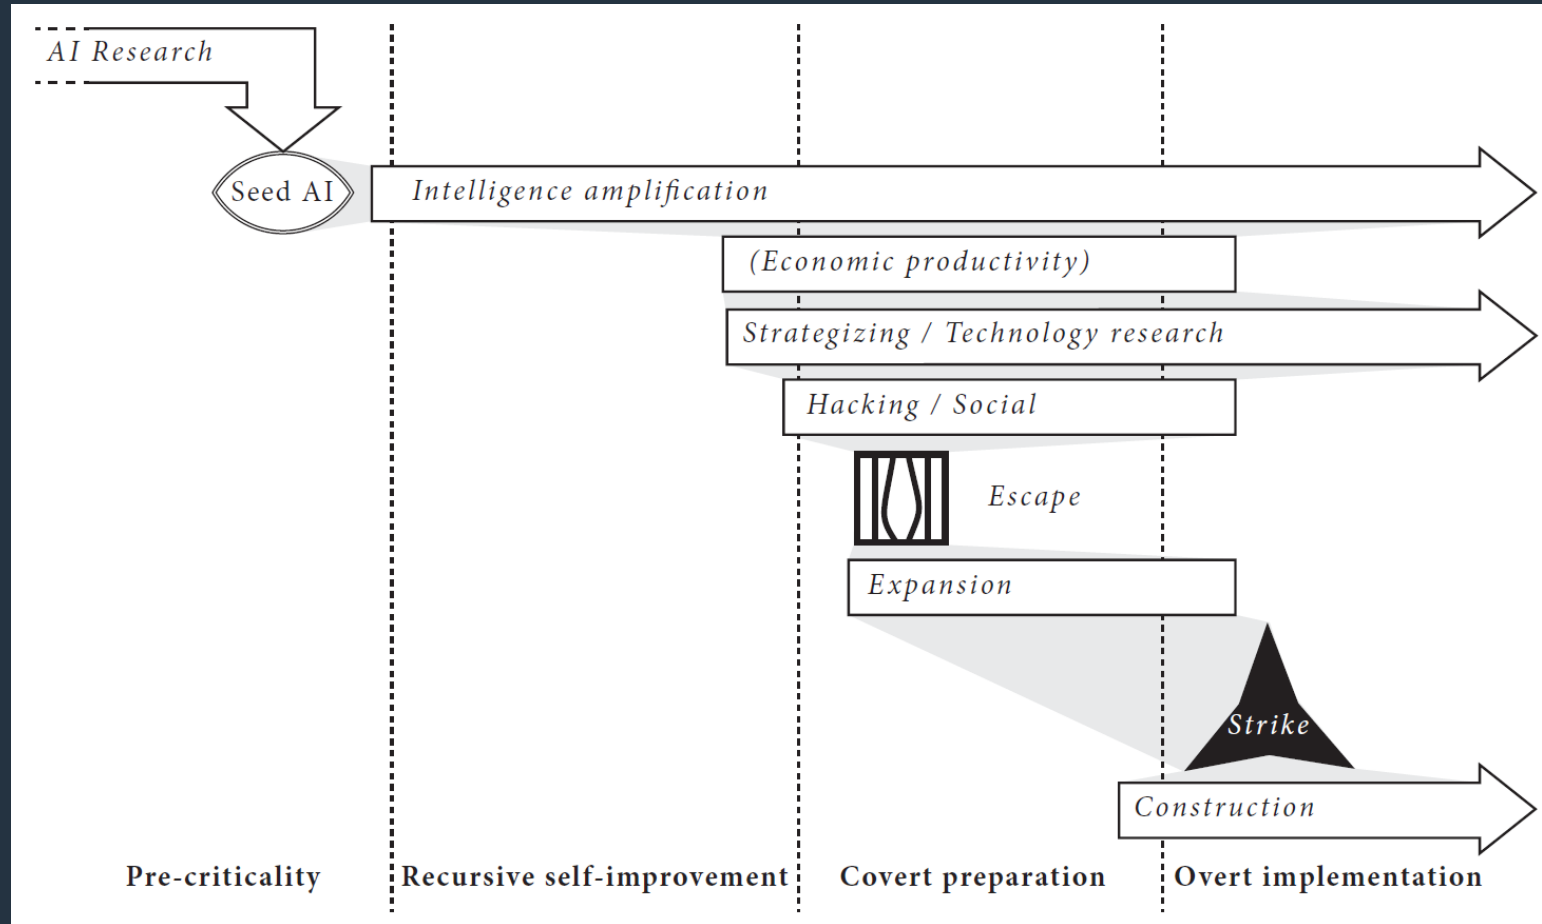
AI Research

Seed AI

Intelligence amplification

(Economic productivity)

Strategizing / Technology research

Hacking / Social

Escape

Expansion

Strike

Construction

Pre-criticality

Recursive self-improvement

Covert preparation

Overt implementation